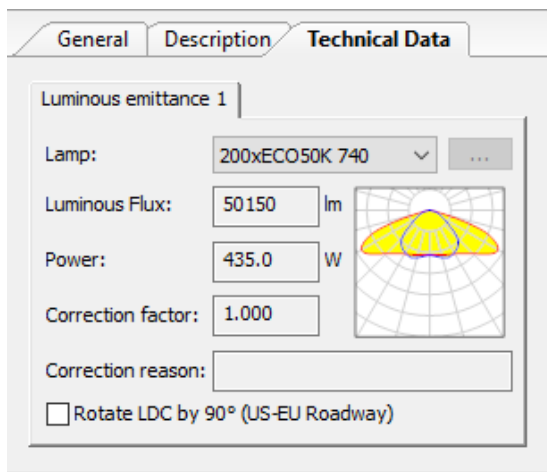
General | Description | Technical Data

Luminous emittance 1

Lamp: 200xECO50K 740 ...

Luminous Flux: 50150 lm

Power: 435.0 W

Correction factor: 1.000

Correction reason:

Rotate LDC by 90° (US-EU Roadway)